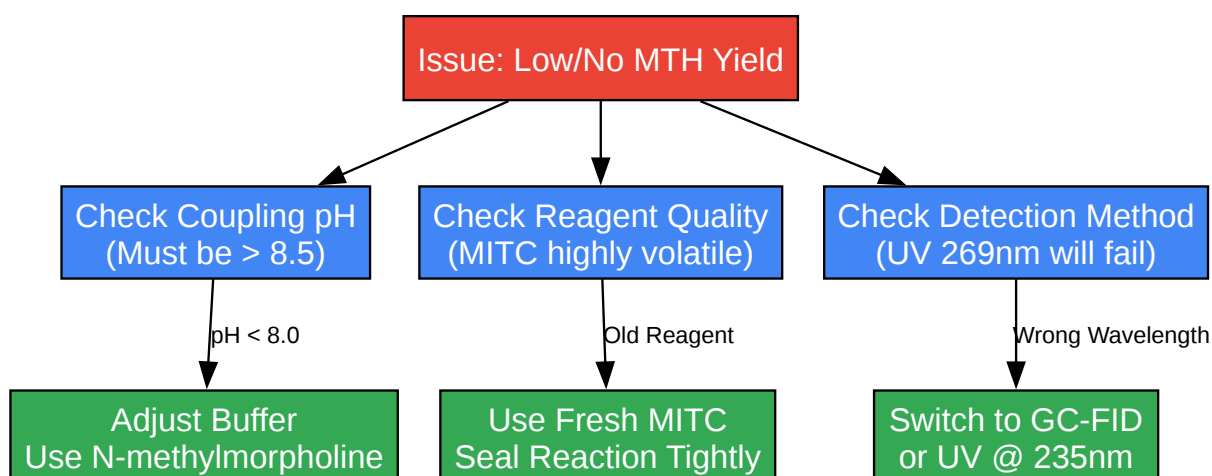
Issue: Low/No MTH Yield

Check Coupling pH
(Must be > 8.5)

Check Reagent Quality
(MITC highly volatile)

Check Detection Method
(UV 269nm will fail)

pH < 8.0

Old Reagent

Wrong Wavelength

Adjust Buffer
Use N-methylmorpholine

Use Fresh MITC
Seal Reaction Tightly

Switch to GC-FID
or UV @ 235nm